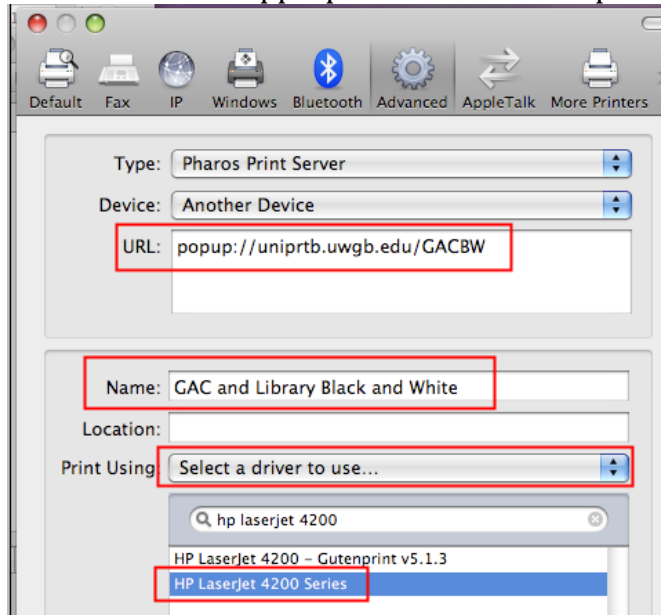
Default Fax IP Windows Bluetooth Advanced AppleTalk More Printers

Type: Pharos Print Server

Device: Another Device

URL: popup://uniprtb.uwgb.edu/GACBW

Name: GAC and Library Black and White

Location:

Print Using: Select a driver to use...

hp laserjet 4200

HP LaserJet 4200 - Gutenprint v5.1.3

HP LaserJet 4200 Series